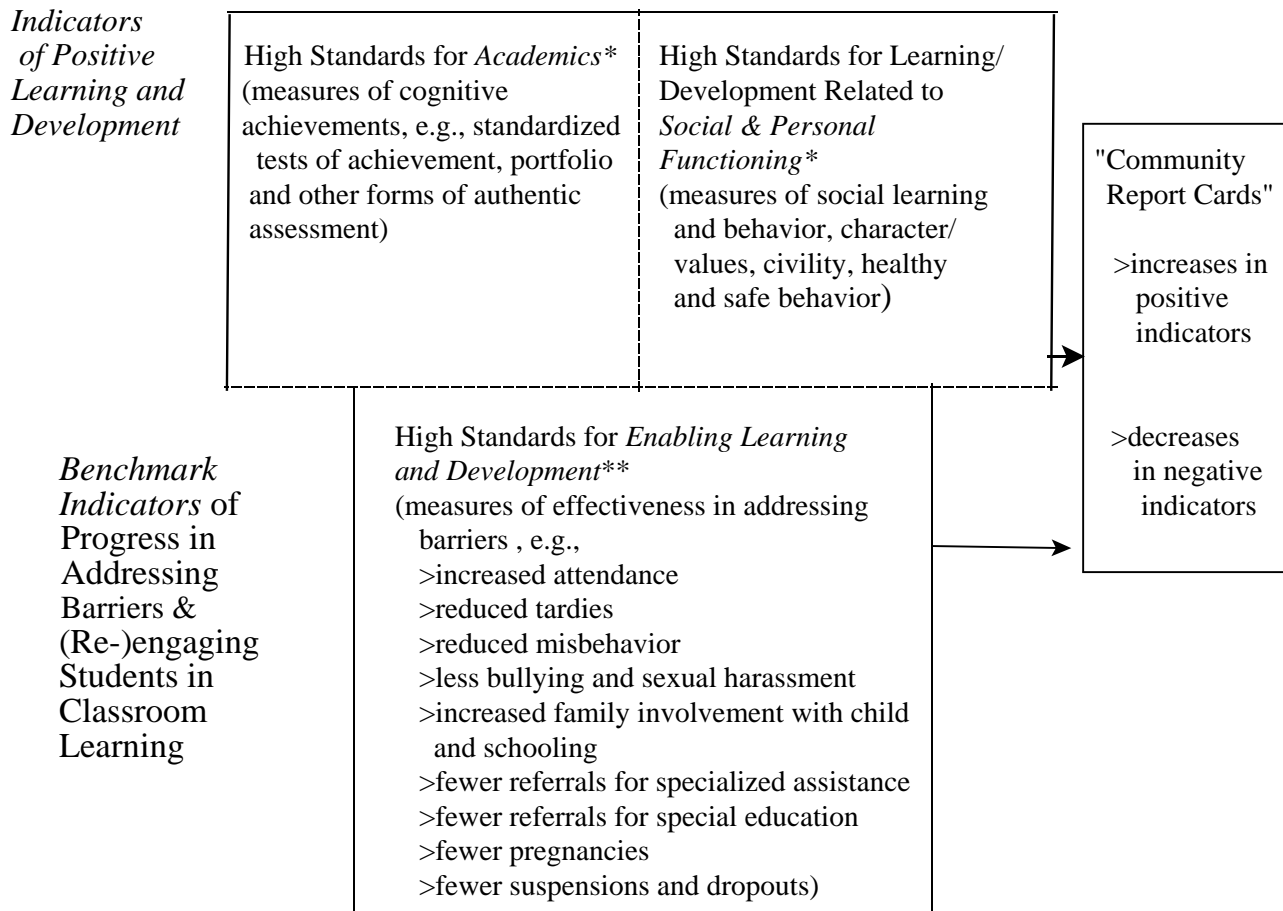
*Indicators of Positive Learning and Development*

High Standards for *Academics\**
(measures of cognitive achievements, e.g., standardized tests of achievement, portfolio and other forms of authentic assessment)

High Standards for Learning/ Development Related to *Social & Personal Functioning\**
(measures of social learning and behavior, character/ values, civility, healthy and safe behavior)

"Community Report Cards"

>increases in positive indicators

>decreases in negative indicators

*Benchmark Indicators* of Progress in Addressing Barriers & (Re-)engaging Students in Classroom Learning

High Standards for *Enabling Learning and Development\*\**
(measures of effectiveness in addressing barriers , e.g.,
>increased attendance
>reduced tardies
>reduced misbehavior
>less bullying and sexual harassment
>increased family involvement with child and schooling
>fewer referrals for specialized assistance
>fewer referrals for special education
>fewer pregnancies
>fewer suspensions and dropouts)